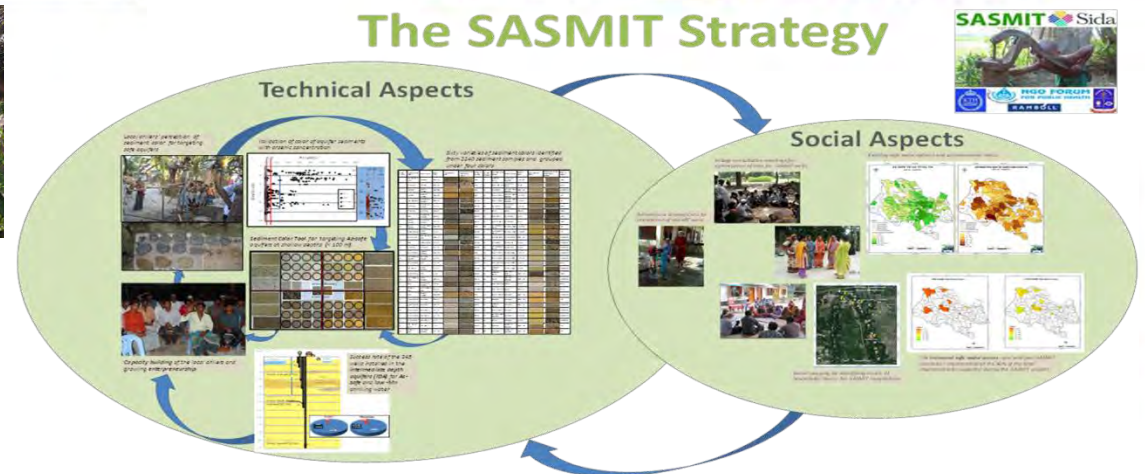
The SASMIT Strategy

SASMIT Sida

NGO FORUM FOR PUBLIC HEALTH

RAMBOLL

Technical Aspects

Local drillers' perception of sediment color for targeting safe aquifers

Validation of color of aquifer sediments with arsenic concentration

Sixty variables of sediment colors identified from 2240 sediment samples and grouped under four colors

Sediment Color Tool for targeting As-safe aquifers at drilling depths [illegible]

Capacity building of the local drillers and growing entrepreneurship

Success rate of the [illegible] wells installed in the intermediate depth aquifers ([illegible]) for As-safe and low-Mn drinking water

Social Aspects

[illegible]

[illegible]

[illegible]

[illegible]